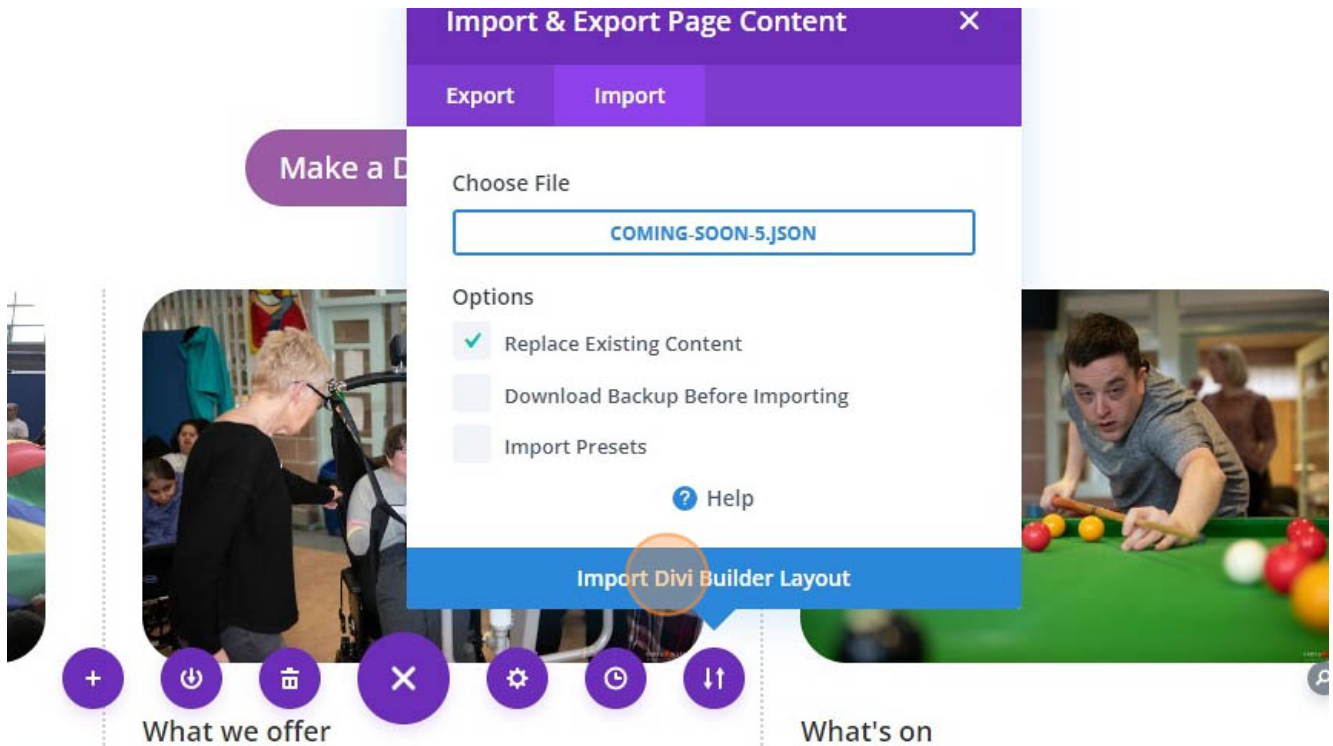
Import & Export Page Content

Export Import

Make a D

Choose File

COMING-SOON-5.JSON

Options

Replace Existing Content

Download Backup Before Importing

Import Presets

Help

Import Divi Builder Layout

What we offer

What's on